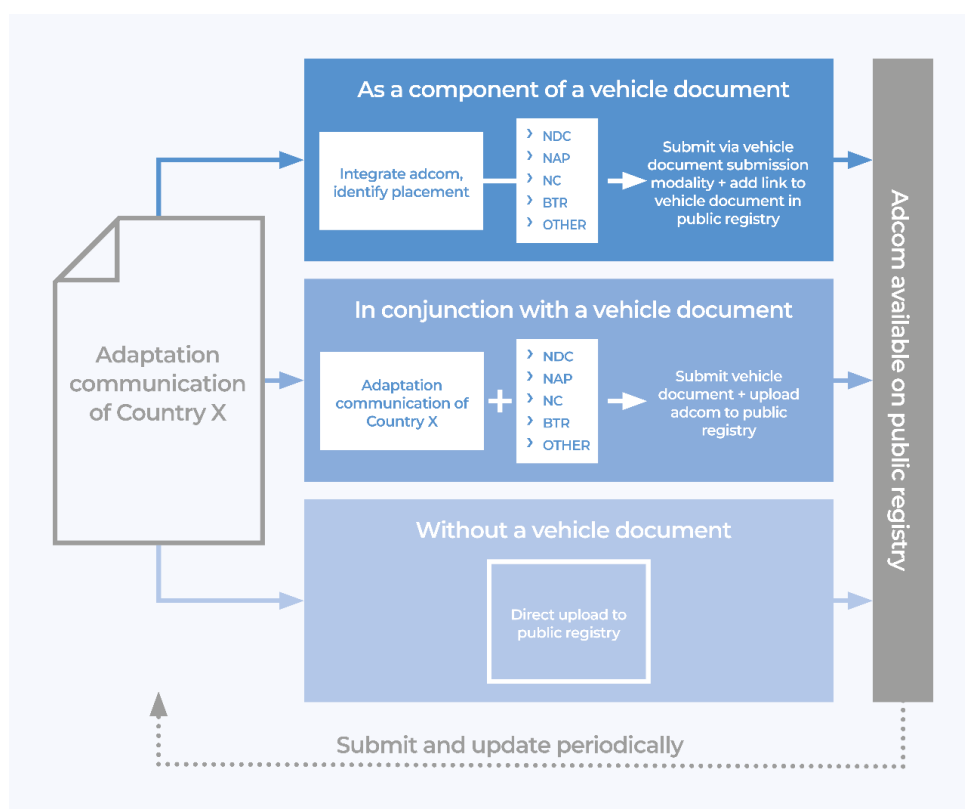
Adaptation communication of Country X

As a component of a vehicle document

Integrate adcom, identify placement

› NDC
› NAP
› NC
› BTR
› OTHER

Submit via vehicle document submission modality + add link to vehicle document in public registry

In conjunction with a vehicle document

Adaptation communication of Country X

+

› NDC
› NAP
› NC
› BTR
› OTHER

Submit vehicle document + upload adcom to public registry

Without a vehicle document

Direct upload to public registry

Adcom available on public registry

Submit and update periodically